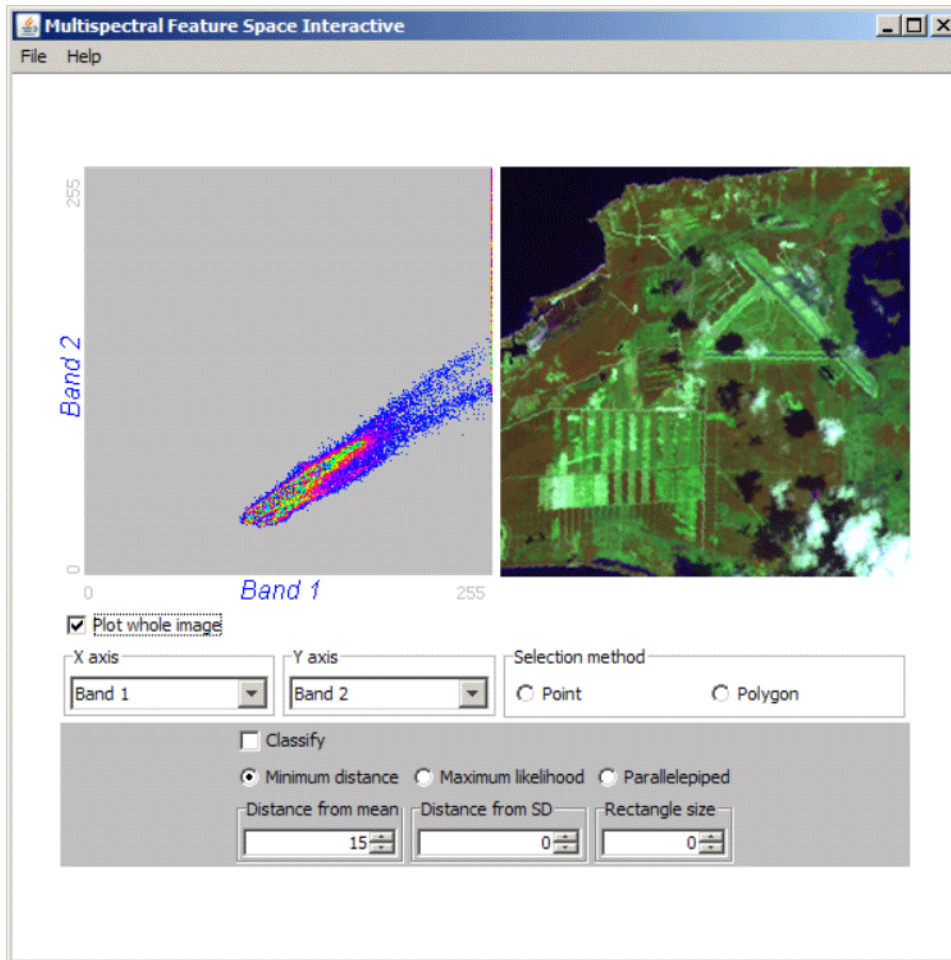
Multispectral Feature Space Interactive

File Help

255

Band 2

0

0

Band 1

255

Plot whole image

X axis

Band 1

Y axis

Band 2

Selection method

Point

Polygon

Classify

Minimum distance

Maximum likelihood

Parallelepiped

Distance from mean

15

Distance from SD

0

Rectangle size

0